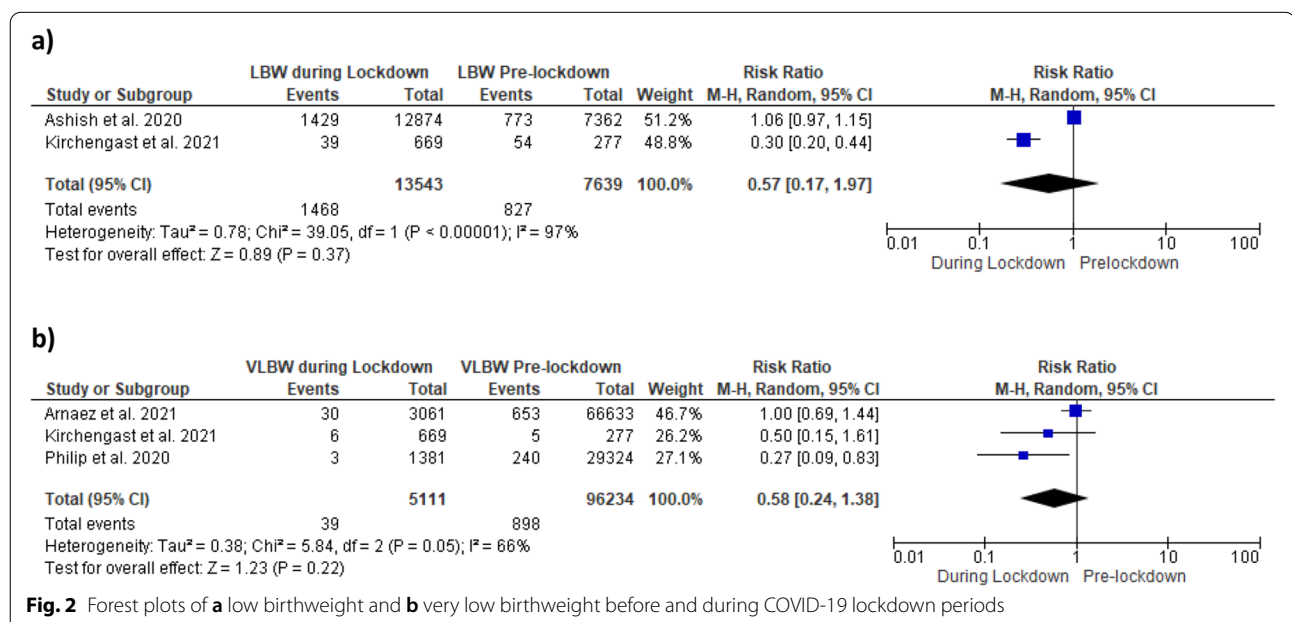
a)

| Study or Subgroup | LBW during Lockdown Events | LBW during Lockdown Total | LBW Pre-lockdown Events | LBW Pre-lockdown Total | Weight | Risk Ratio M-H, Random, 95% CI |
|---|---|---|---|---|---|---|
| Ashish et al. 2020 | 1429 | 12874 | 773 | 7362 | 51.2% | 1.06 [0.97, 1.15] |
| Kirchengast et al. 2021 | 39 | 669 | 54 | 277 | 48.8% | 0.30 [0.20, 0.44] |
| Total (95% CI) | | 13543 | | 7639 | 100.0% | 0.57 [0.17, 1.97] |
| Total events | 1468 | | 827 | | | |

Heterogeneity: Tau² = 0.78; Chi² = 39.05, df = 1 (P < 0.00001); I² = 97%
Test for overall effect: Z = 0.89 (P = 0.37)

Risk Ratio
M-H, Random, 95% CI
0.01 0.1 1 10 100
During Lockdown Prelockdown

b)

| Study or Subgroup | VLBW during Lockdown Events | VLBW during Lockdown Total | VLBW Pre-lockdown Events | VLBW Pre-lockdown Total | Weight | Risk Ratio M-H, Random, 95% CI |
|---|---|---|---|---|---|---|
| Arnaez et al. 2021 | 30 | 3061 | 653 | 66633 | 46.7% | 1.00 [0.69, 1.44] |
| Kirchengast et al. 2021 | 6 | 669 | 5 | 277 | 26.2% | 0.50 [0.15, 1.61] |
| Philip et al. 2020 | 3 | 1381 | 240 | 29324 | 27.1% | 0.27 [0.09, 0.83] |
| Total (95% CI) | | 5111 | | 96234 | 100.0% | 0.58 [0.24, 1.38] |
| Total events | 39 | | 898 | | | |

Heterogeneity: Tau² = 0.38; Chi² = 5.84, df = 2 (P = 0.05); I² = 66%
Test for overall effect: Z = 1.23 (P = 0.22)

Risk Ratio
M-H, Random, 95% CI
0.01 0.1 1 10 100
During Lockdown Pre-lockdown

**Fig. 2** Forest plots of **a** low birthweight and **b** very low birthweight before and during COVID-19 lockdown periods